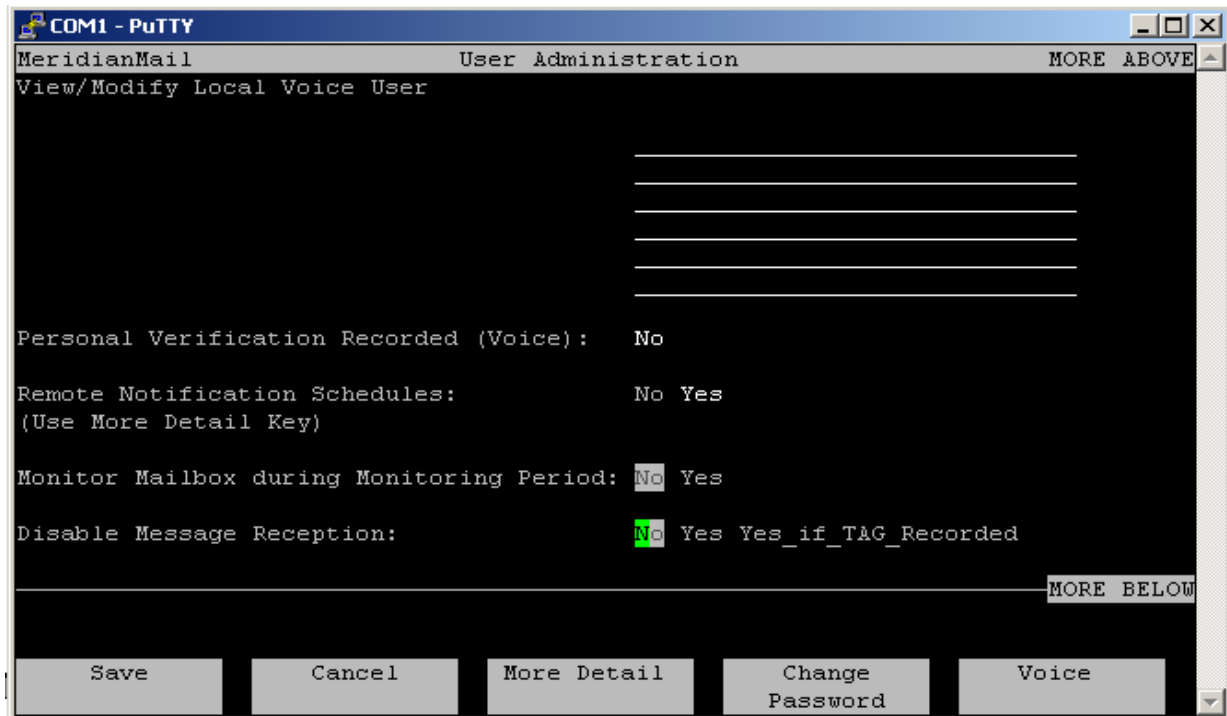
COM1 - PuTTY

MeridianMail User Administration MORE ABOVE

View/Modify Local Voice User

Personal Verification Recorded (Voice): No

Remote Notification Schedules: No Yes
(Use More Detail Key)

Monitor Mailbox during Monitoring Period: No Yes

Disable Message Reception: No Yes Yes_if_TAG_Recorded

MORE BELOW

Save | Cancel | More Detail | Change Password | Voice